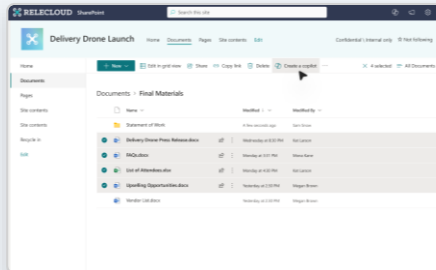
RELECLOUD SharePoint

Search this site

Delivery Drone Launch

Home Documents Pages Site contents Edit

Confidential | Internal only ☆ Not following

Home

Documents

Pages

Site contents

Site contents

Recycle in

Edit

+ New

Edit in grid view Share Copy link Delete Create a copilot ···

4 selected All Documents

Documents > Final Materials

| Name | Modified | Modified by |
|---|---|---|
| Statement of Work | A few seconds ago | Keri Rowe |
| Delivery Drone Press Release.docx | Wednesday at 4:32 PM | Keri Rowe |
| FAQs.docx | Wednesday at 4:07 PM | Vance Kane |
| List of Attendees.xlsx | Wednesday at 4:02 PM | Keri Lance |
| Upselling Opportunities.docx | Wednesday at 2:29 PM | Megan Brown |
| Vendor List.docx | Tuesday at 3:00 PM | Megan Brown |